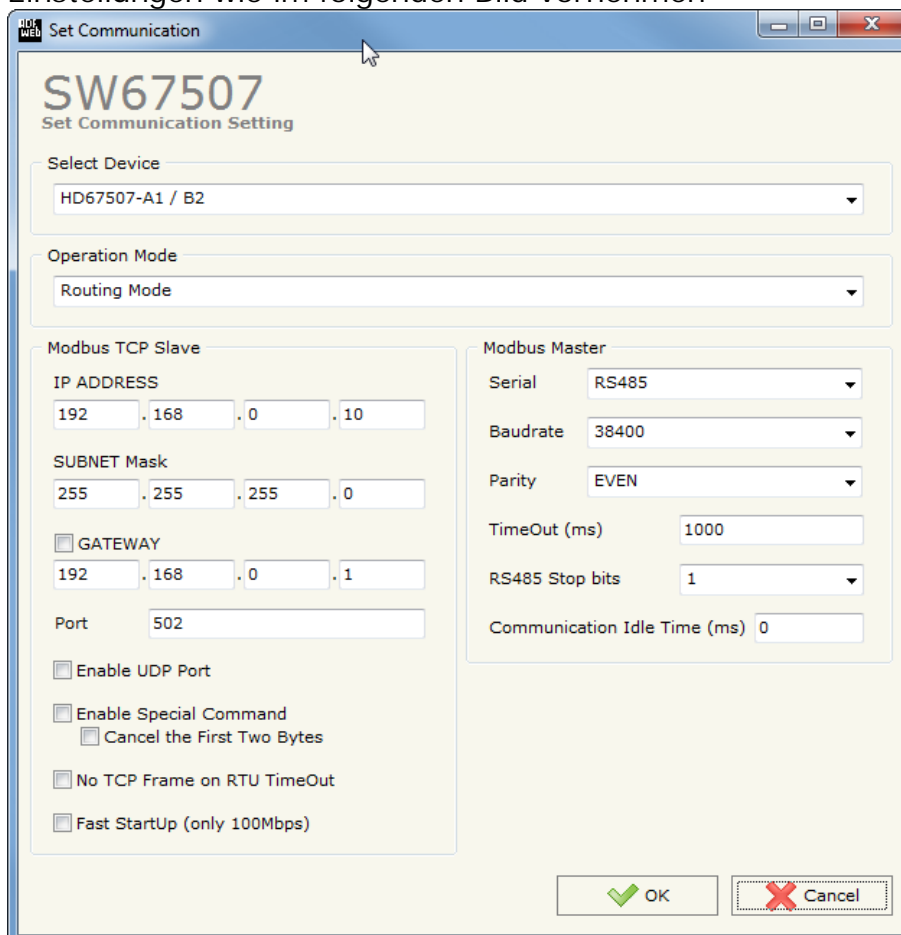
Einstellungen wie im folgenden Bild vornehmen

Set Communication

SW67507
Set Communication Setting

Select Device
HD67507-A1 / B2

Operation Mode
Routing Mode

Modbus TCP Slave
IP ADDRESS
192 . 168 . 0 . 10
SUBNET Mask
255 . 255 . 255 . 0
GATEWAY
192 . 168 . 0 . 1
Port 502
Enable UDP Port
Enable Special Command
Cancel the First Two Bytes
No TCP Frame on RTU TimeOut
Fast StartUp (only 100Mbps)

Modbus Master
Serial RS485
Baudrate 38400
Parity EVEN
TimeOut (ms) 1000
RS485 Stop bits 1
Communication Idle Time (ms) 0

OK
Cancel